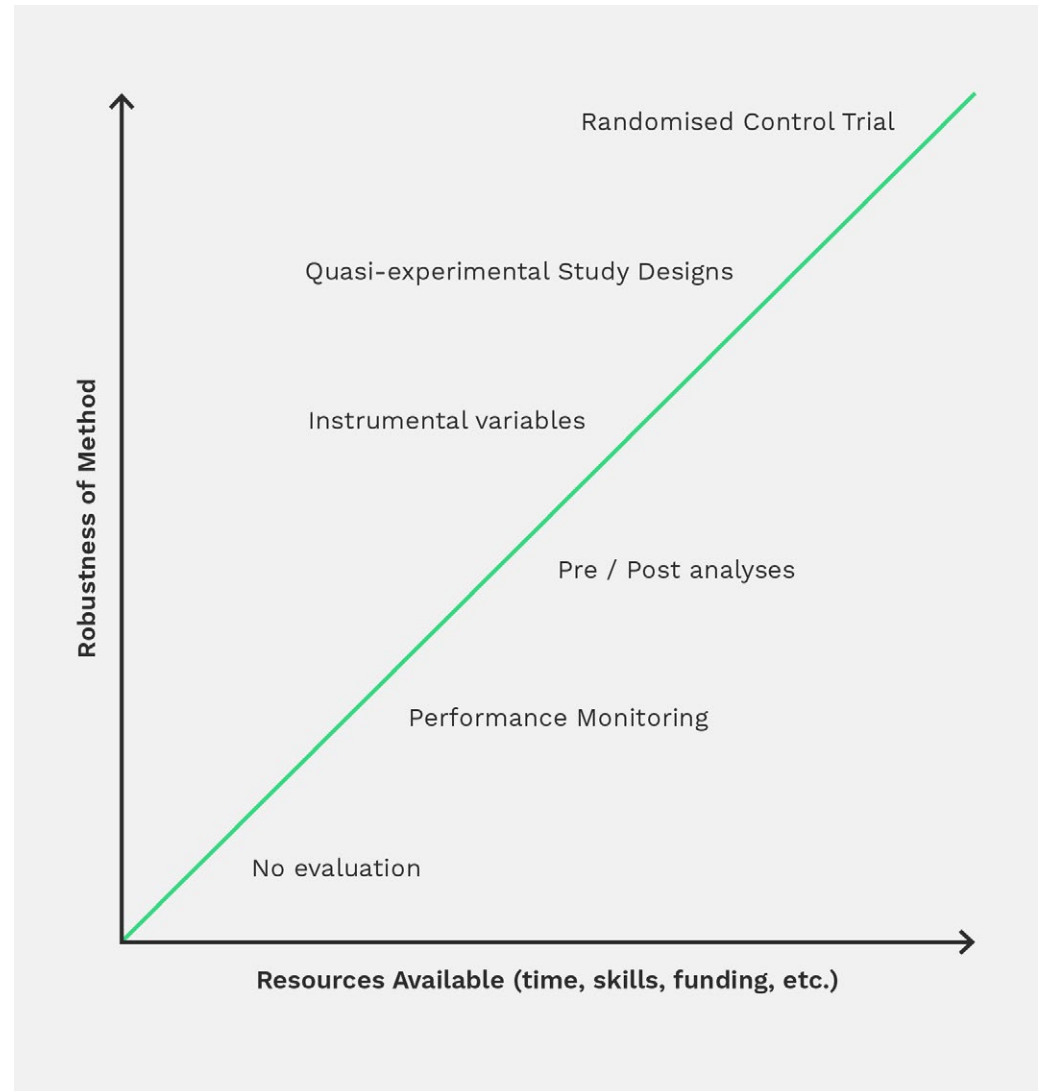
Robustness of Method

Randomised Control Trial

Quasi-experimental Study Designs

Instrumental variables

Pre / Post analyses

Performance Monitoring

No evaluation

Resources Available (time, skills, funding, etc.)